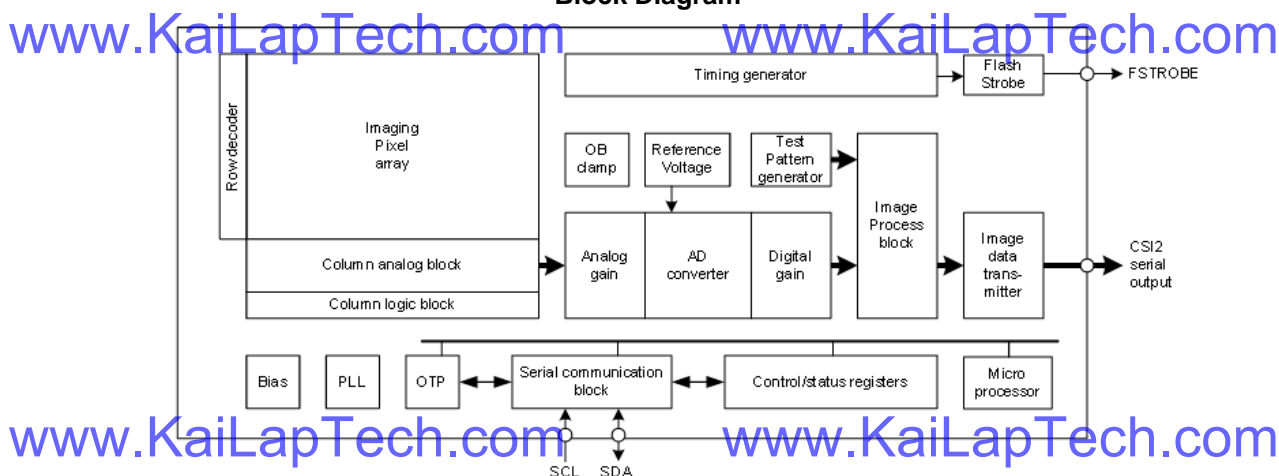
Block Diagram

www.KaiLapTech.com www.KaiLapTech.com

Timing generator

Flash Strobe

FSTROBE

Row decoder

Imaging Pixel array

OB clamp

Reference Voltage

Test Pattern generator

Image Process block

Column analog block

Analog gain

AD converter

Digital gain

Image data transmitter

CSI2 serial output

Column logic block

Bias

PLL

OTP

Serial communication block

Control/status registers

Micro processor

www.KaiLapTech.com www.KaiLapTech.com

SCL SDA